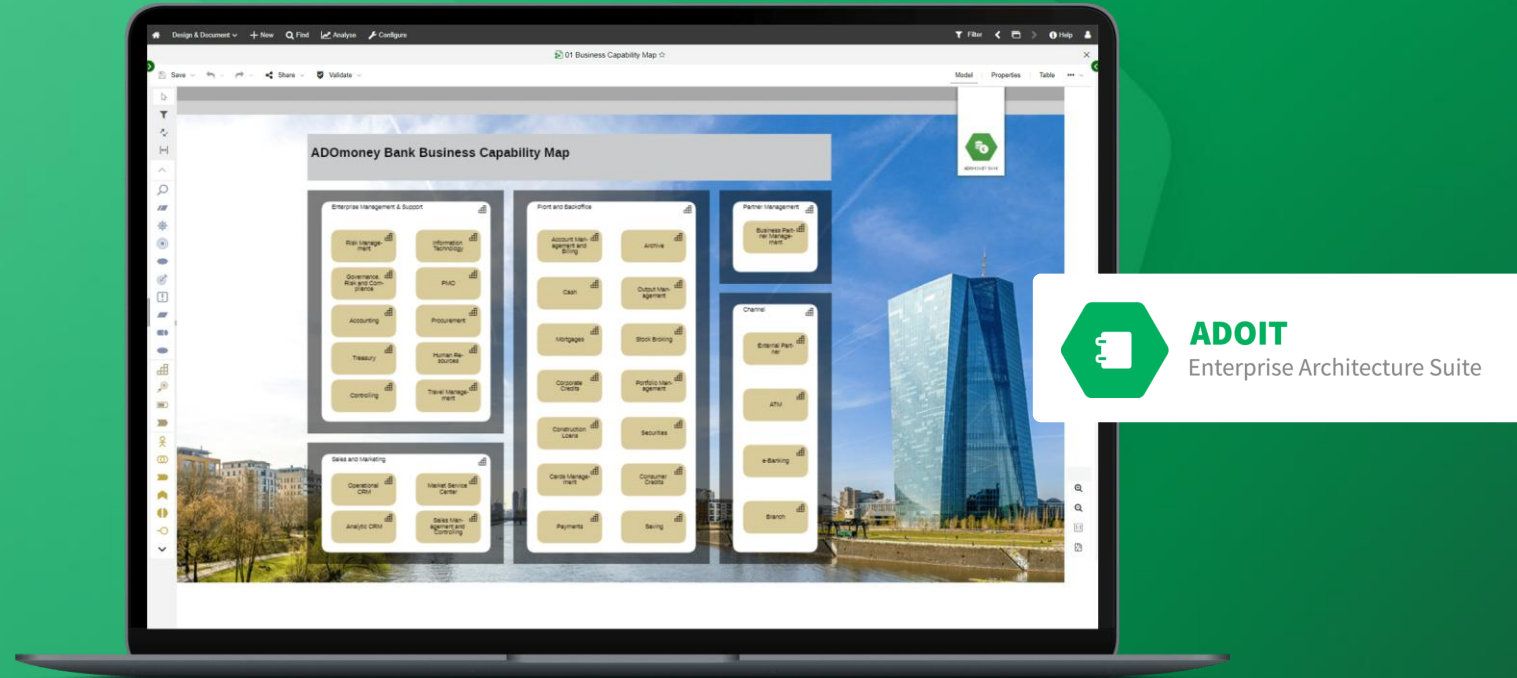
Design & Document + New Find Analyse Configure

Filter Help

01 Business Capability Map ☆

Save Share Validate

Model Properties Table

ADOmoney Bank Business Capability Map

Enterprise Management & Support

Risk Management

Information Technology

Governance, Risk and Compliance

PMO

Accounting

Procurement

Treasury

Human Resources

Controlling

Travel Management

Front and Backoffice

Account Management and Billing

Archive

Cash

Output Management

Mortgages

Stock Broking

Corporate Credits

Portfolio Management

Construction Loans

Securities

Cards Management

Consumer Credits

Payments

Saving

Partner Management

Business Partner Management

Channel

External Partner

ATM

e-Banking

Branch

Sales and Marketing

Operational CRM

Market Service Center

Analytic CRM

Sales Management and Controlling

ADOIT
Enterprise Architecture Suite